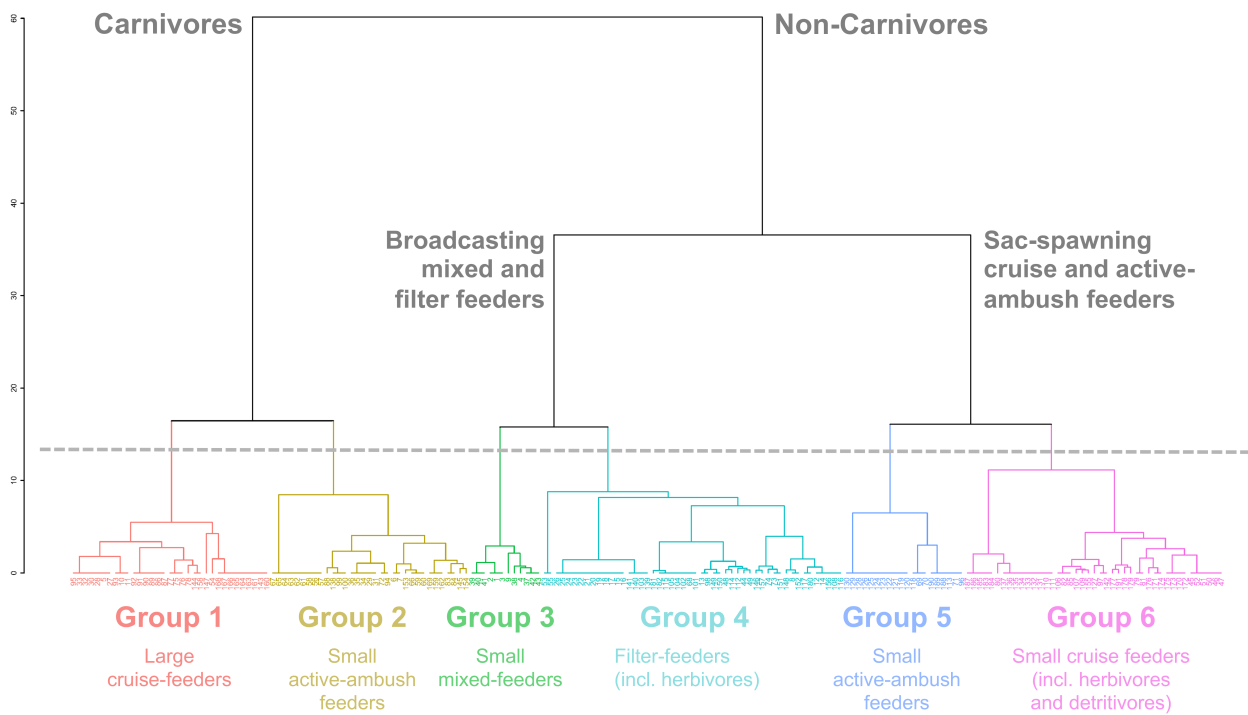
60
50
40
30
20
10
0

Carnivores

Non-Carnivores

Broadcasting mixed and filter feeders

Sac-spawning cruise and active-ambush feeders

Group 1
Large cruise-feeders

Group 2
Small active-ambush feeders

Group 3
Small mixed-feeders

Group 4
Filter-feeders (incl. herbivores)

Group 5
Small active-ambush feeders

Group 6
Small cruise feeders (incl. herbivores and detritivores)